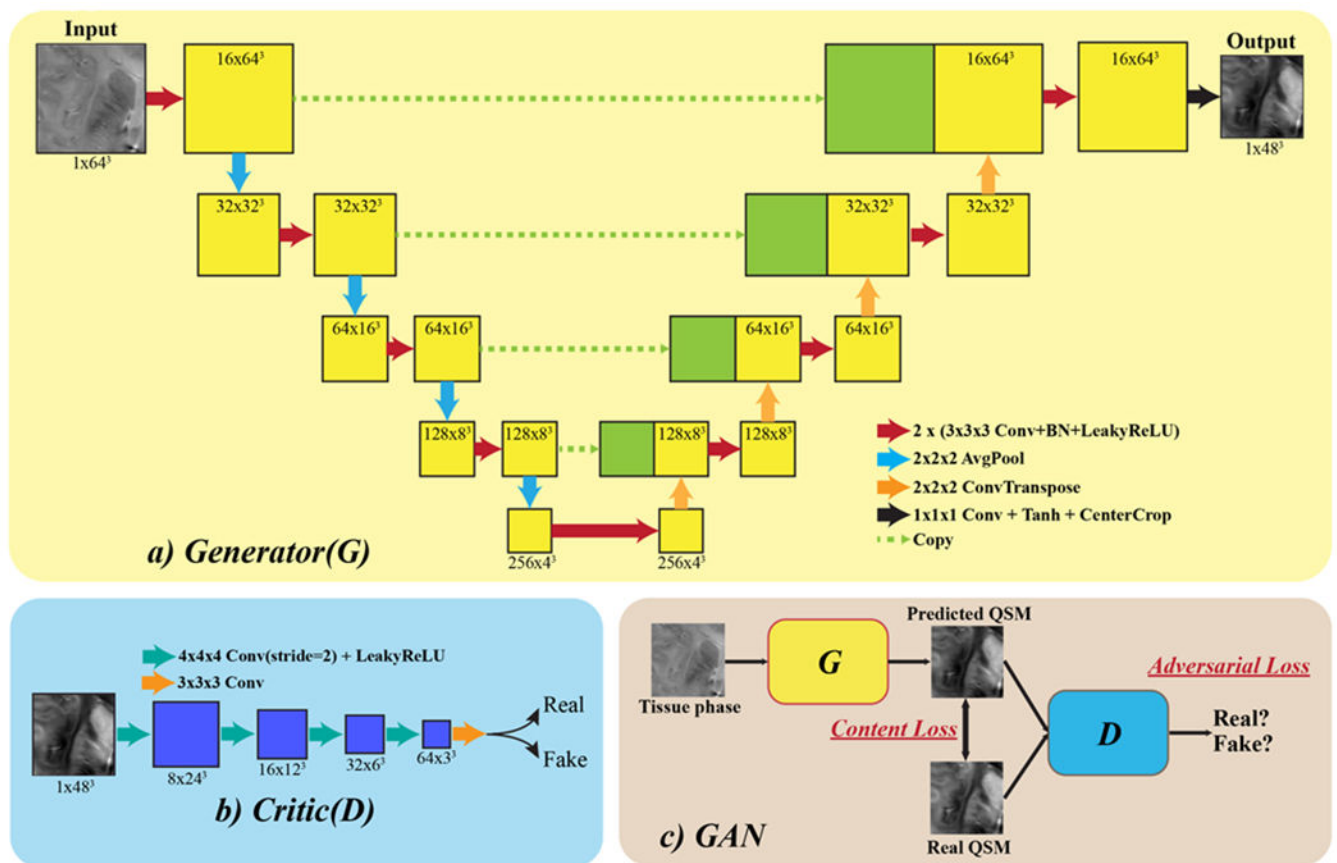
Input

$1x64^3$

$16x64^3$

$32x32^3$

$32x32^3$

$64x16^3$

$64x16^3$

$128x8^3$

$128x8^3$

$256x4^3$

$256x4^3$

$128x8^3$

$128x8^3$

$64x16^3$

$64x16^3$

$32x32^3$

$32x32^3$

$16x64^3$

$16x64^3$

Output

$1x48^3$

2 x (3x3x3 Conv+BN+LeakyReLU)

2x2x2 AvgPool

2x2x2 ConvTranspose

1x1x1 Conv + Tanh + CenterCrop

Copy

a) Generator(G)

4x4x4 Conv(stride=2) + LeakyReLU

3x3x3 Conv

$1x48^3$

$8x24^3$

$16x12^3$

$32x6^3$

$64x3^3$

Real

Fake

b) Critic(D)

Tissue phase

G

Predicted QSM

Content Loss

Real QSM

Adversarial Loss

D

Real?

Fake?

c) GAN